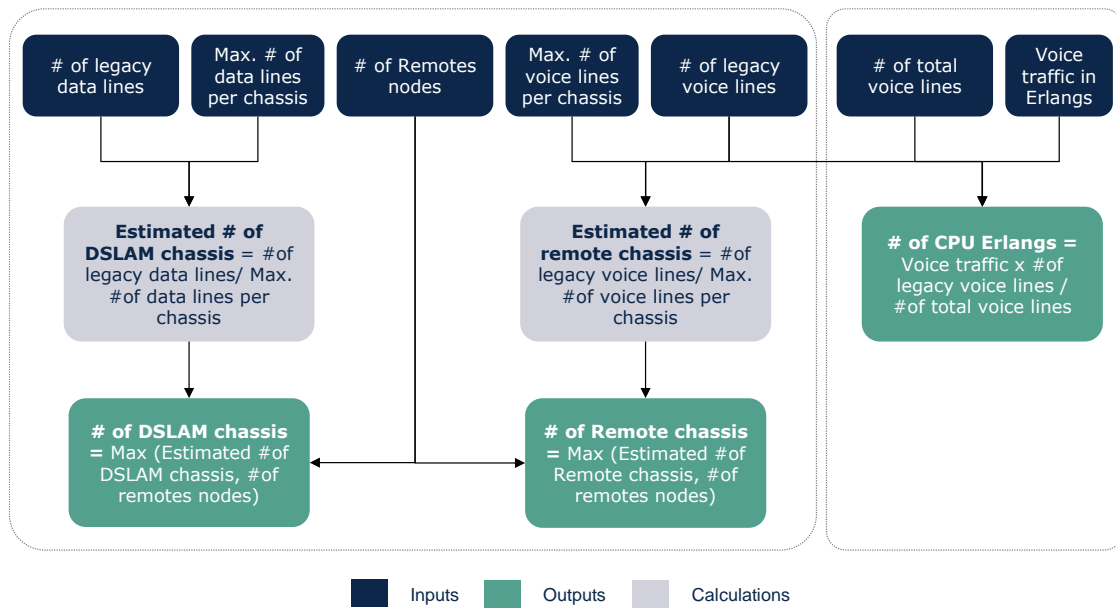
# of legacy data lines

Max. # of data lines per chassis

# of Remotes nodes

Max. # of voice lines per chassis

# of legacy voice lines

# of total voice lines

Voice traffic in Erlangs

**Estimated # of DSLAM chassis** = #of legacy data lines/ Max. #of data lines per chassis

**Estimated # of remote chassis** = #of legacy voice lines/ Max. #of voice lines per chassis

**# of CPU Erlangs =** Voice traffic x #of legacy voice lines / #of total voice lines

**# of DSLAM chassis** = Max (Estimated #of DSLAM chassis, #of remotes nodes)

**# of Remote chassis** = Max (Estimated #of Remote chassis, #of remotes nodes)

Inputs

Outputs

Calculations